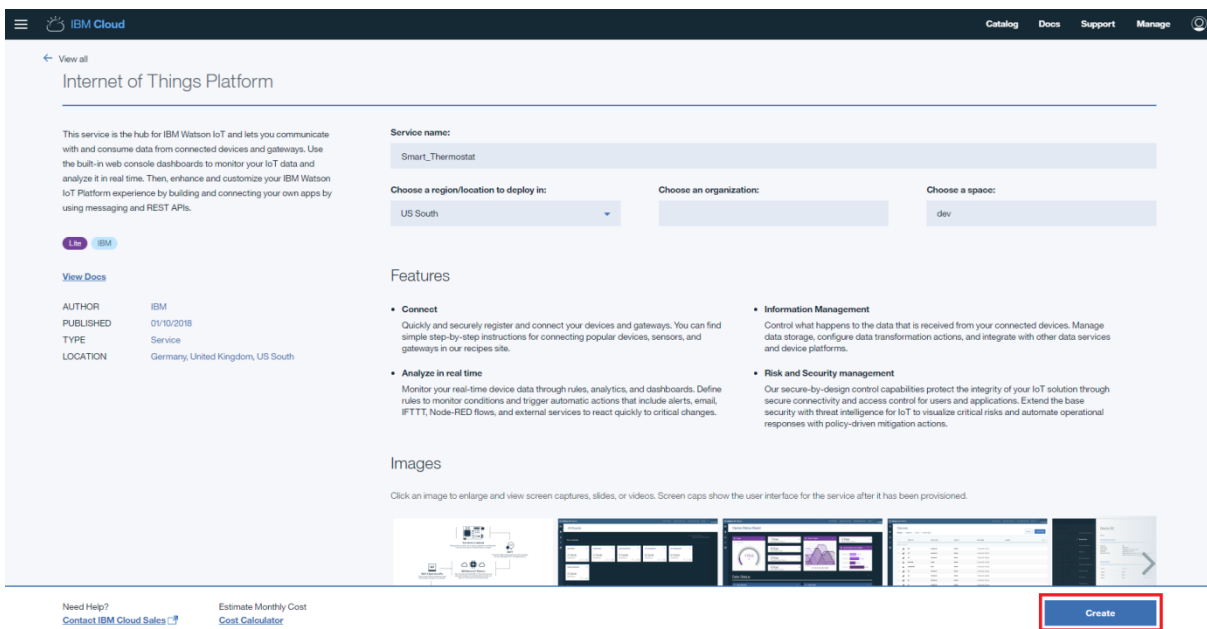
IBM Cloud

Catalog Docs Support Manage

← View all

Internet of Things Platform

This service is the hub for IBM Watson IoT and lets you communicate with and consume data from connected devices and gateways. Use the built-in web console dashboards to monitor your IoT data and analyze it in real time. Then, enhance and customize your IBM Watson IoT Platform experience by building and connecting your own apps by using messaging and REST APIs.

Lite IBM

View Docs

| AUTHOR | IBM |
|---|---|
| PUBLISHED | 01/10/2018 |
| TYPE | Service |
| LOCATION | Germany, United Kingdom, US South |

Service name:

Smart_Thermostat

Choose a region/location to deploy in:

US South

Choose an organization:

Choose a space:

dev

Features

• Connect

Quickly and securely register and connect your devices and gateways. You can find simple step-by-step instructions for connecting popular devices, sensors, and gateways in our recipes site.

• Analyze in real time

Monitor your real-time device data through rules, analytics, and dashboards. Define rules to monitor conditions and trigger automatic actions that include alerts, email, IFTTT, Node-RED flows, and external services to react quickly to critical changes.

• Information Management

Control what happens to the data that is received from your connected devices. Manage data storage, configure data transformation actions, and integrate with other data services and device platforms.

• Risk and Security management

Our secure-by-design control capabilities protect the integrity of your IoT solution through secure connectivity and access control for users and applications. Extend the base security with threat intelligence for IoT to visualize critical risks and automate operational responses with policy-driven mitigation actions.

Images

Click an image to enlarge and view screen captures, slides, or videos. Screen caps show the user interface for the service after it has been provisioned.

Need Help?
Contact IBM Cloud Sales

Estimate Monthly Cost
Cost Calculator

Create